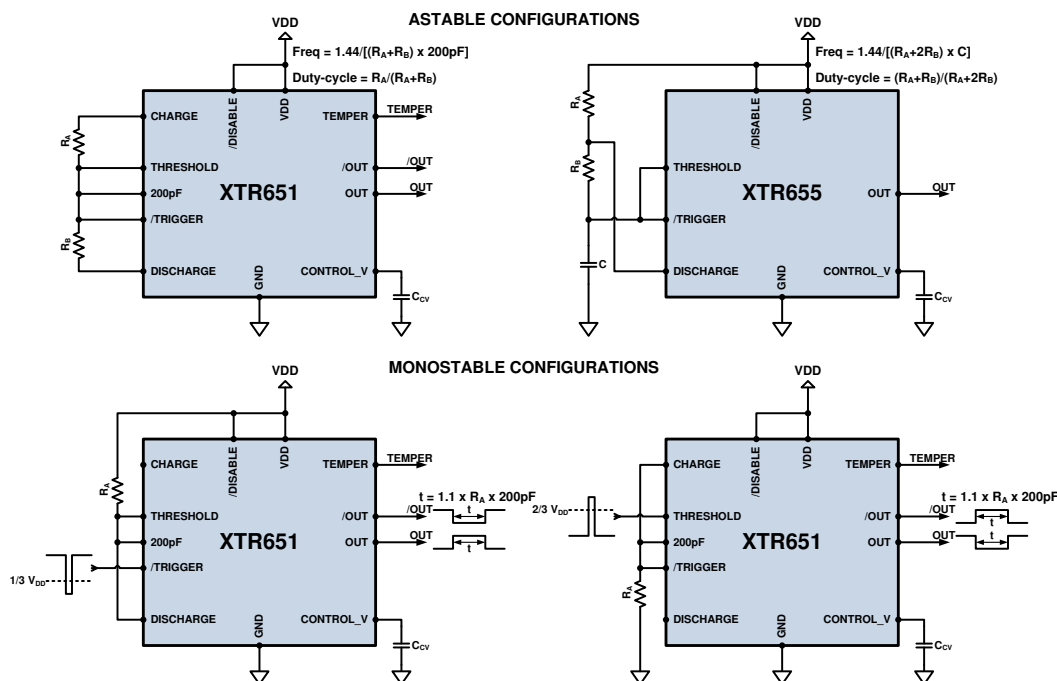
ASTABLE CONFIGURATIONS

VDD

Freq = 1.44/[($R_A$+$R_B$) x 200pF]

Duty-cycle = $R_A$/($R_A$+$R_B$)

$R_A$

$R_B$

CHARGE

THRESHOLD

200pF

/TRIGGER

DISCHARGE

/DISABLE

VDD

GND

TEMPER

/OUT

OUT

CONTROL_V

XTR651

TEMPER

/OUT

OUT

$C_{CV}$

VDD

Freq = 1.44/[($R_A$+2$R_B$) x C]

Duty-cycle = ($R_A$+$R_B$)/($R_A$+2$R_B$)

$R_A$

$R_B$

C

THRESHOLD

/TRIGGER

DISCHARGE

/DISABLE

VDD

GND

OUT

CONTROL_V

XTR655

OUT

$C_{CV}$

MONOSTABLE CONFIGURATIONS

VDD

$R_A$

1/3 $V_{DD}$

CHARGE

THRESHOLD

200pF

/TRIGGER

DISCHARGE

/DISABLE

VDD

GND

TEMPER

/OUT

OUT

CONTROL_V

XTR651

TEMPER

t = 1.1 x $R_A$ x 200pF

/OUT

t

OUT

t

$C_{CV}$

VDD

2/3 $V_{DD}$

$R_A$

CHARGE

THRESHOLD

200pF

/TRIGGER

DISCHARGE

/DISABLE

VDD

GND

TEMPER

/OUT

OUT

CONTROL_V

XTR651

TEMPER

t = 1.1 x $R_A$ x 200pF

/OUT

t

OUT

t

$C_{CV}$